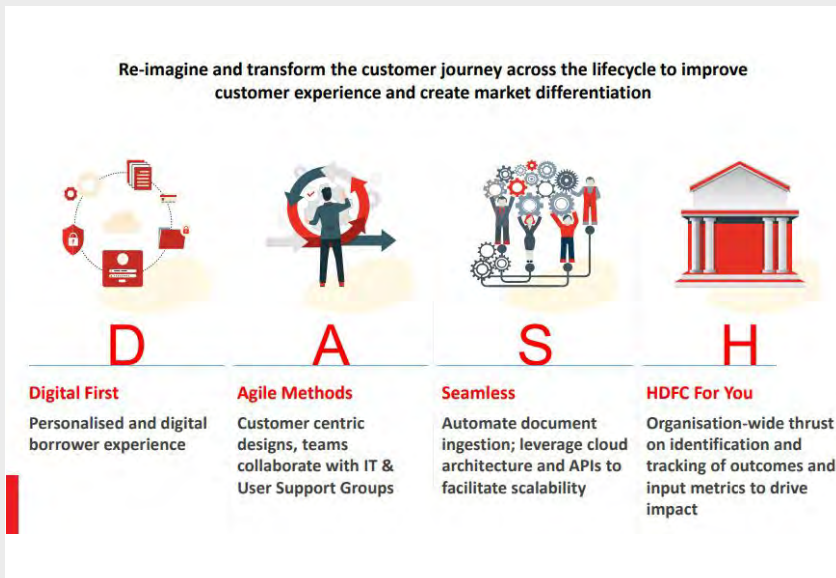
Re-imagine and transform the customer journey across the lifecycle to improve customer experience and create market differentiation

D

Digital First

Personalised and digital borrower experience

A

Agile Methods

Customer centric designs, teams collaborate with IT & User Support Groups

S

Seamless

Automate document ingestion; leverage cloud architecture and APIs to facilitate scalability

H

HDFC For You

Organisation-wide thrust on identification and tracking of outcomes and input metrics to drive impact